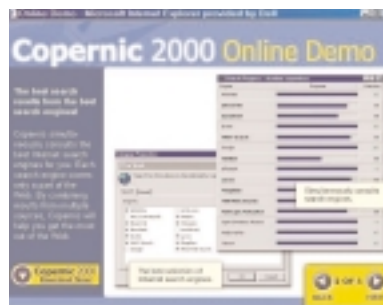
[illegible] - Microsoft Internet Explorer provided by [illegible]

Copernic 2000 Online Demo

The best search results from the best search engines!

Copernic simultaneously consults the best Internet search engines for you. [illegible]

Copernic 2000 Download Now

Simultaneously consults search engines.

The best selection of Internet search engines.

BACK 1 OF 5 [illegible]